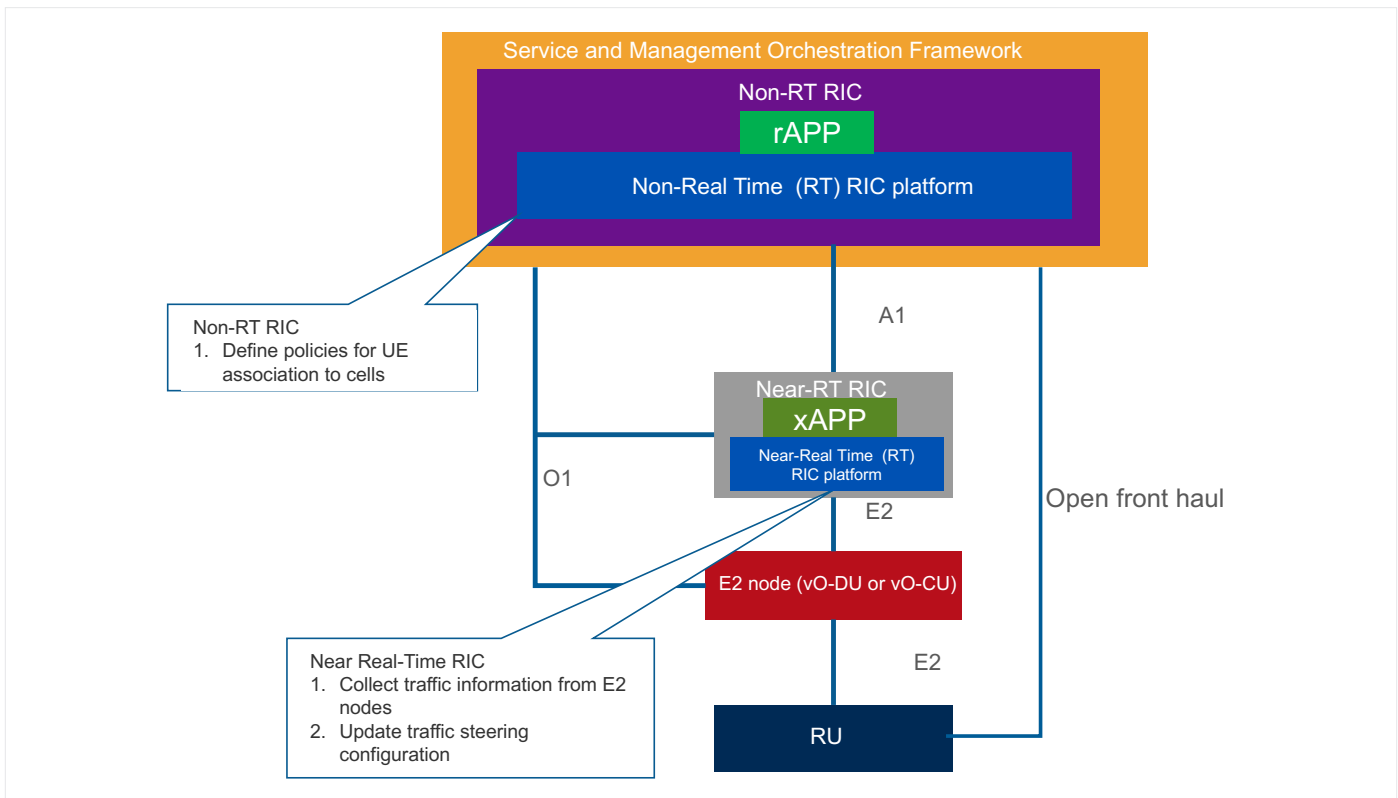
Service and Management Orchestration Framework

Non-RT RIC

rAPP

Non-Real Time (RT) RIC platform

Non-RT RIC
1. Define policies for UE association to cells

A1

Near-RT RIC

xAPP

Near-Real Time (RT) RIC platform

O1

E2

Open front haul

E2 node (vO-DU or vO-CU)

Near Real-Time RIC
1. Collect traffic information from E2 nodes
2. Update traffic steering configuration

E2

RU